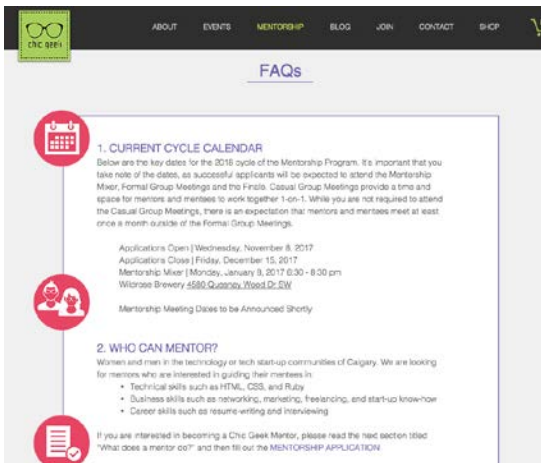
CHIC GEEK

ABOUT EVENTS MENTORSHIP BLOG JOIN CONTACT SHOP

FAQs

1. CURRENT CYCLE CALENDAR

Below are the key dates for the 2018 cycle of the Mentorship Program. It's important that you take note of the dates, as successful applicants will be expected to attend the Mentorship Mixer, Formal Group Meetings and the Finale. Casual Group Meetings provide a time and space for mentors and mentees to work together 1-on-1. While you are not required to attend the Casual Group Meetings, there is an expectation that mentors and mentees meet at least once a month outside of the Formal Group Meetings.

Applications Open | Wednesday, November 8, 2017
Applications Close | Friday, December 15, 2017
Mentorship Mixer | Monday, January 8, 2017 6:30 - 8:30 pm
Wildrose Brewery 4580 Quesnay Wood Dr SW

Mentorship Meeting Dates to be Announced Shortly

2. WHO CAN MENTOR?

Women and men in the technology or tech start-up communities of Calgary. We are looking for mentors who are interested in guiding their mentees in:

• Technical skills such as HTML, CSS, and Ruby
• Business skills such as networking, marketing, freelancing, and start-up know-how
• Career skills such as resume-writing and interviewing

If you are interested in becoming a Chic Geek Mentor, please read the next section titled "What does a mentor do?" and then fill out the MENTORSHIP APPLICATION